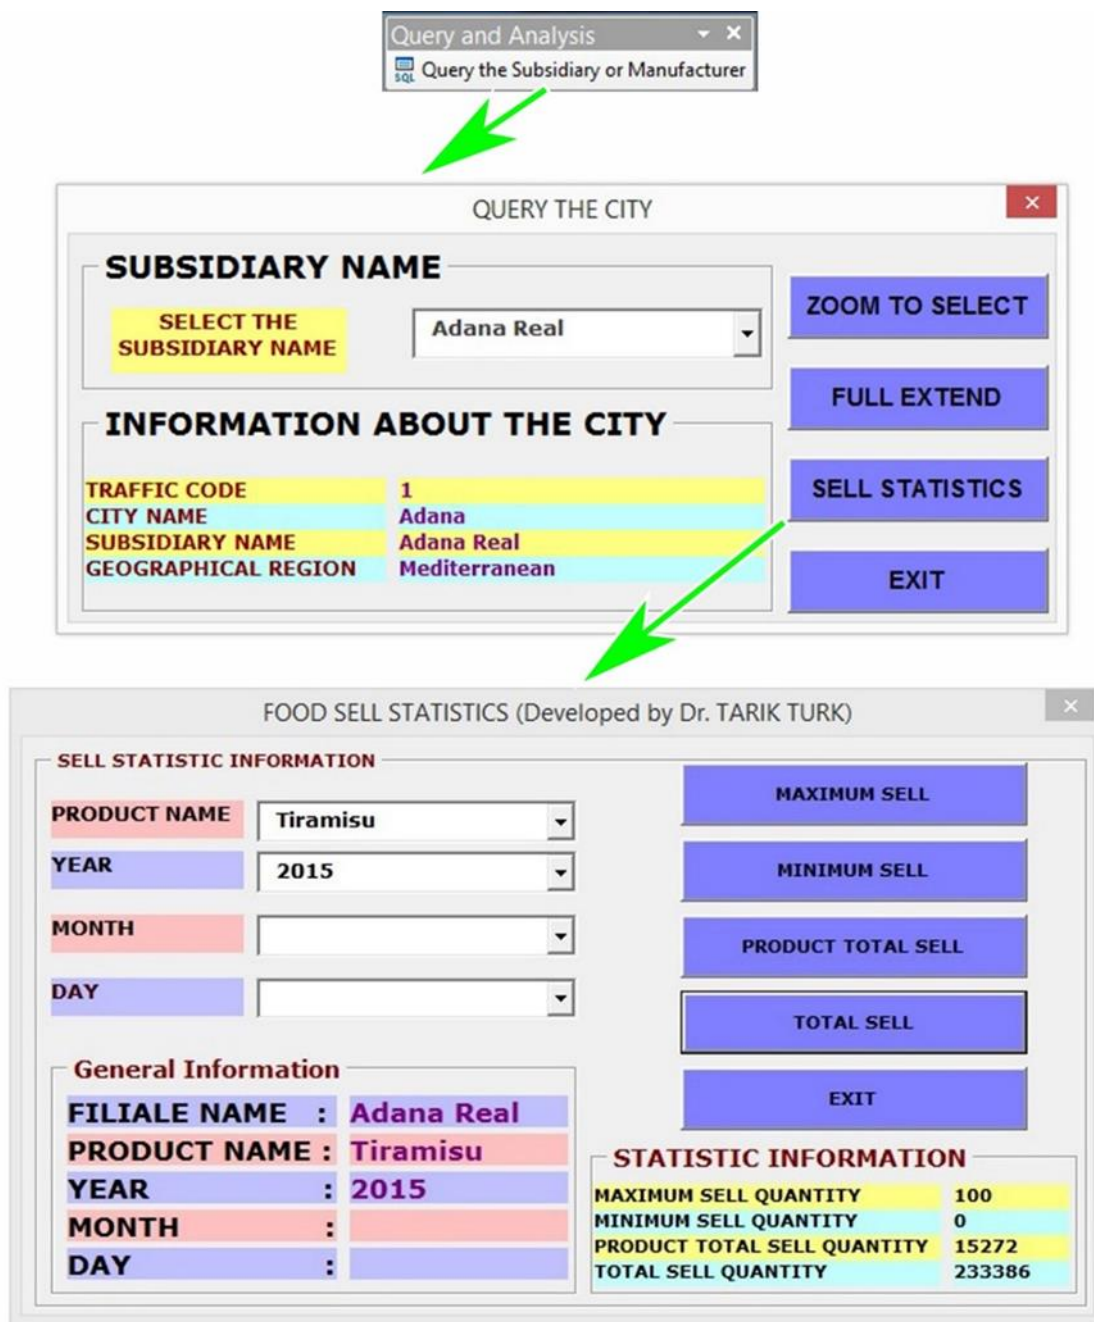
Query and Analysis
Query the Subsidiary or Manufacturer

QUERY THE CITY

SUBSIDIARY NAME
SELECT THE SUBSIDIARY NAME
Adana Real

INFORMATION ABOUT THE CITY
| TRAFFIC CODE | 1 |
|---|---|
| CITY NAME | Adana |
| SUBSIDIARY NAME | Adana Real |
| GEOGRAPHICAL REGION | Mediterranean |

ZOOM TO SELECT
FULL EXTEND
SELL STATISTICS
EXIT

FOOD SELL STATISTICS (Developed by Dr. TARIK TURK)

SELL STATISTIC INFORMATION
PRODUCT NAME Tiramisu
YEAR 2015
MONTH
DAY

MAXIMUM SELL
MINIMUM SELL
PRODUCT TOTAL SELL
TOTAL SELL
EXIT

General Information
FILIALE NAME : Adana Real
PRODUCT NAME : Tiramisu
YEAR : 2015
MONTH :
DAY :

STATISTIC INFORMATION
| MAXIMUM SELL QUANTITY | 100 |
|---|---|
| MINIMUM SELL QUANTITY | 0 |
| PRODUCT TOTAL SELL QUANTITY | 15272 |
| TOTAL SELL QUANTITY | 233386 |